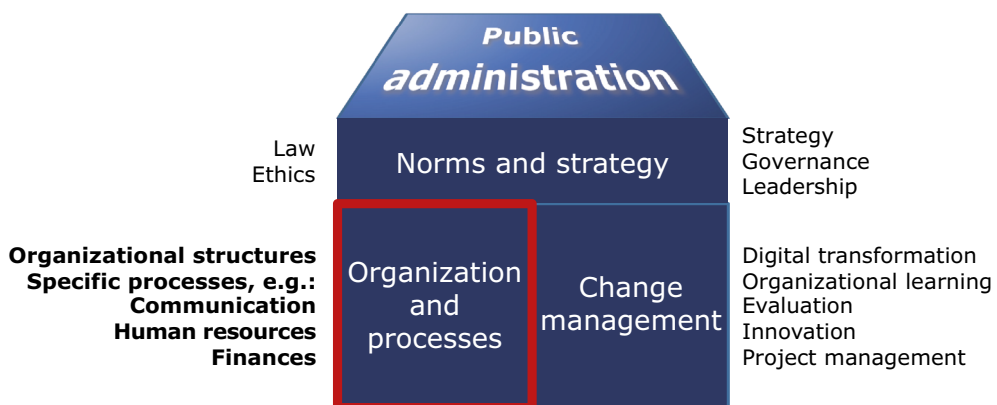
Public administration

Law
Ethics

Norms and strategy

Strategy
Governance
Leadership

**Organizational structures**
**Specific processes, e.g.:**
**Communication**
**Human resources**
**Finances**

Organization and processes

Change management

Digital transformation
Organizational learning
Evaluation
Innovation
Project management